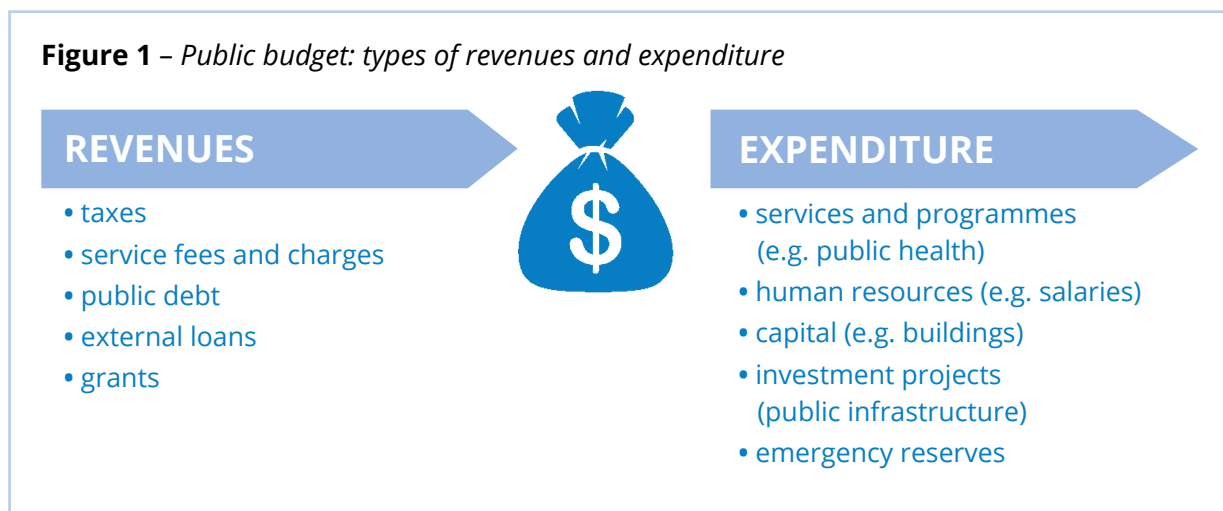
**Figure 1** – *Public budget: types of revenues and expenditure*

REVENUES

• taxes
• service fees and charges
• public debt
• external loans
• grants

$

EXPENDITURE

• services and programmes (e.g. public health)
• human resources (e.g. salaries)
• capital (e.g. buildings)
• investment projects (public infrastructure)
• emergency reserves